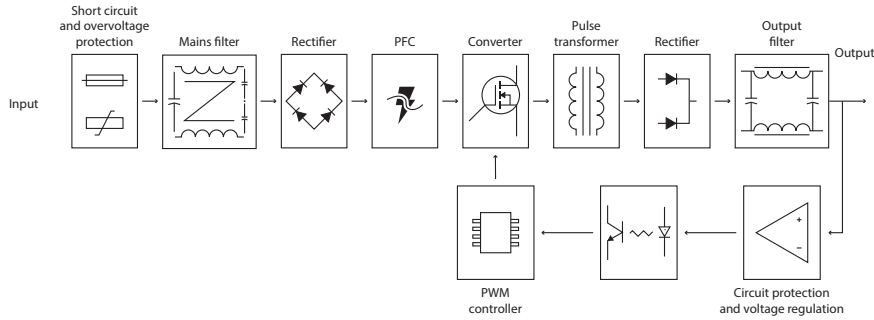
Short circuit and overvoltage protection

Mains filter

Rectifier

PFC

Converter

Pulse transformer

Rectifier

Output filter

Output

Input

+

−

PWM controller

Circuit protection and voltage regulation